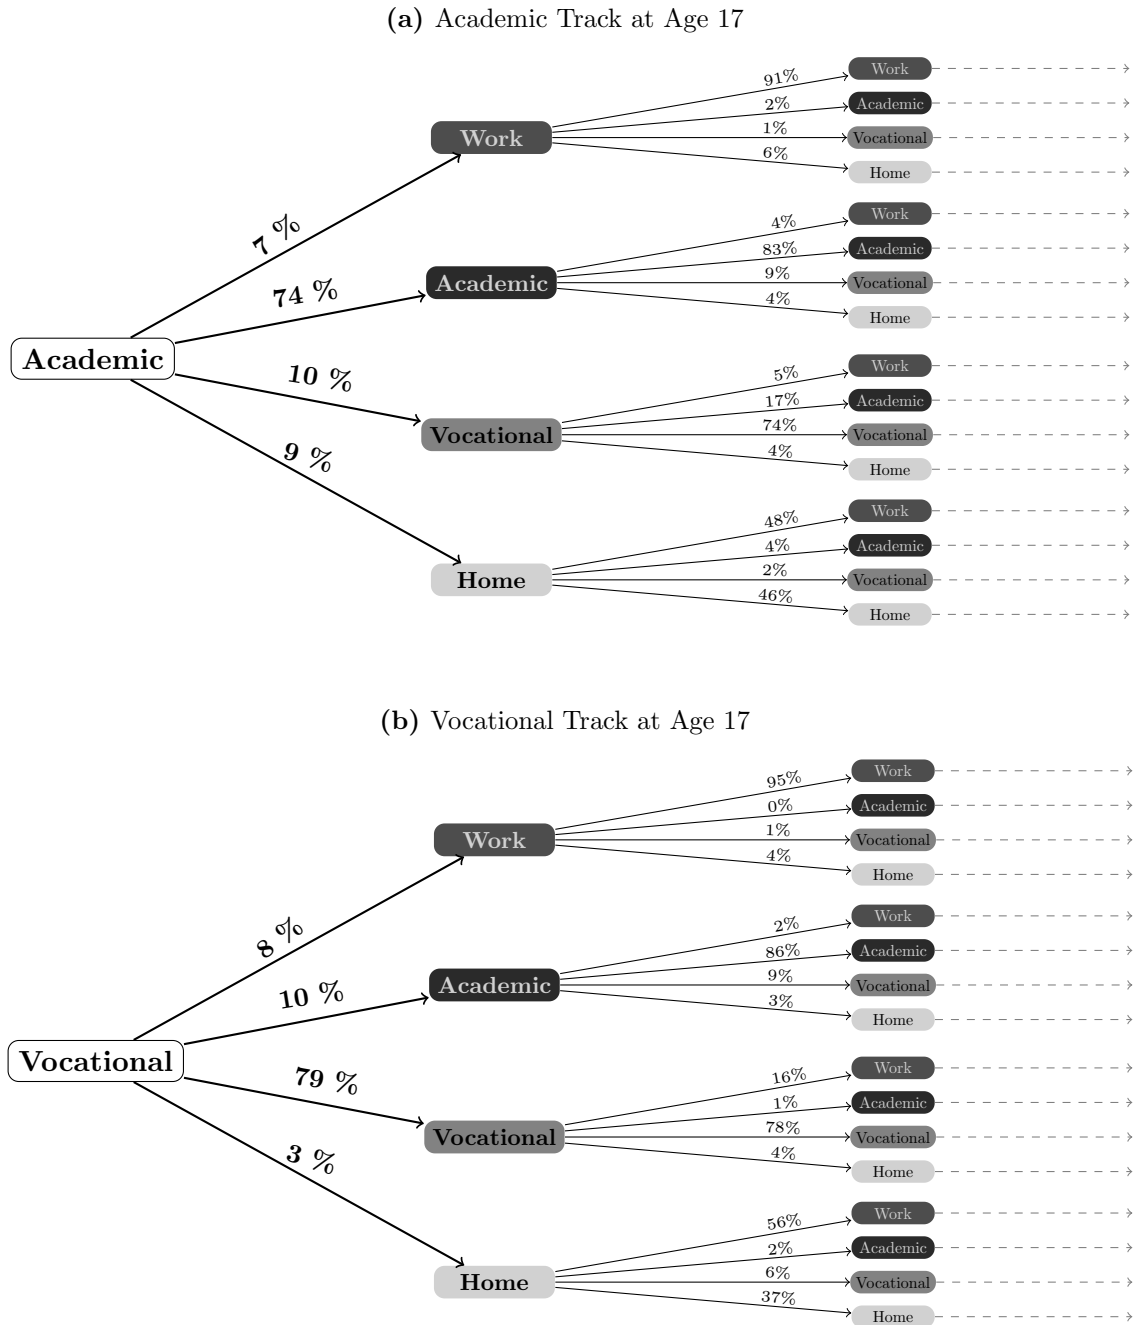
**(a)** Academic Track at Age 17

Academic

7 %

Work

91%
Work
2%
Academic
1%
Vocational
6%
Home

74 %

Academic

4%
Work
83%
Academic
9%
Vocational
4%
Home

10 %

Vocational

5%
Work
17%
Academic
74%
Vocational
4%
Home

9 %

Home

48%
Work
4%
Academic
2%
Vocational
46%
Home

**(b)** Vocational Track at Age 17

Vocational

8 %

Work

95%
Work
0%
Academic
1%
Vocational
4%
Home

10 %

Academic

2%
Work
86%
Academic
9%
Vocational
3%
Home

79 %

Vocational

16%
Work
1%
Academic
78%
Vocational
4%
Home

3 %

Home

56%
Work
2%
Academic
6%
Vocational
37%
Home